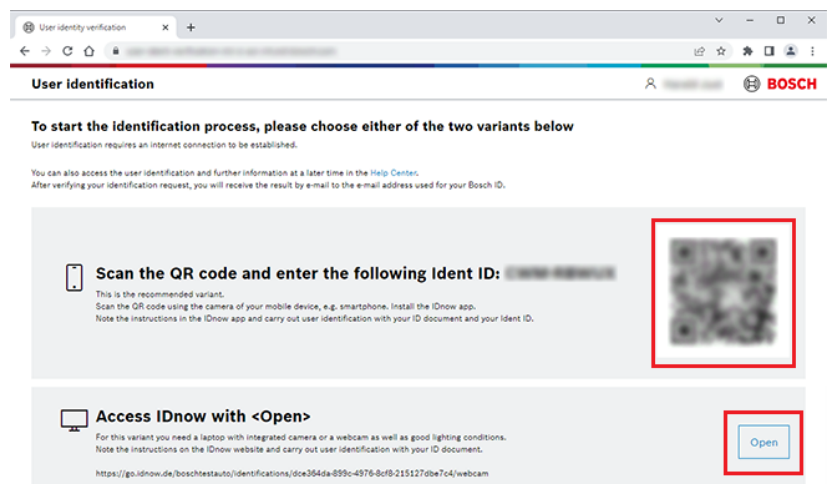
User identity verification

User identification

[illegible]

BOSCH

To start the identification process, please choose either of the two variants below

User identification requires an internet connection to be established.

You can also access the user identification and further information at a later time in the Help Center.
After verifying your identification request, you will receive the result by e-mail to the e-mail address used for your Bosch ID.

Scan the QR code and enter the following Ident ID: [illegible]

This is the recommended variant.
Scan the QR code using the camera of your mobile device, e.g. smartphone. Install the IDnow app.
Note the instructions in the IDnow app and carry out user identification with your ID document and your Ident ID.

Access IDnow with <Open>

For this variant you need a laptop with integrated camera or a webcam as well as good lighting conditions.
Note the instructions on the IDnow website and carry out user identification with your ID document.

https://go.idnow.de/boschtestauto/identifications/dce364da-899c-4976-8cf8-215127dbe7c4/webcam

Open